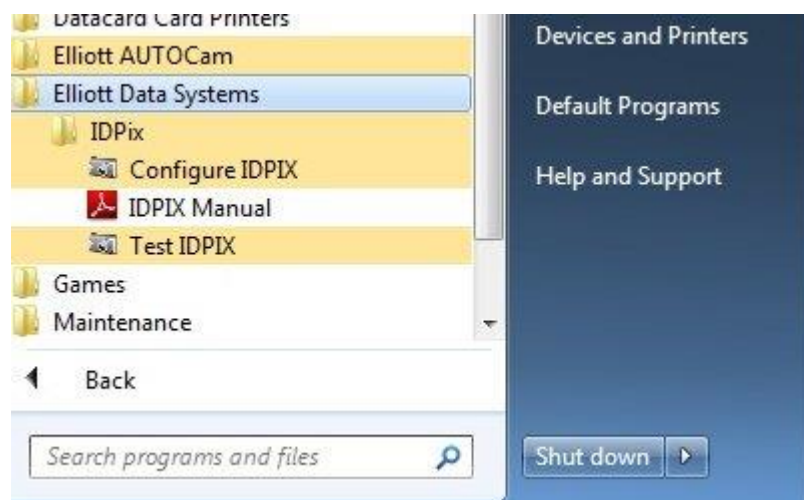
Datacard Card Printers
Elliott AUTOCam
Elliott Data Systems
IDPix
Configure IDPIX
IDPIX Manual
Test IDPIX
Games
Maintenance
Back
Search programs and files

Devices and Printers
Default Programs
Help and Support
Shut down